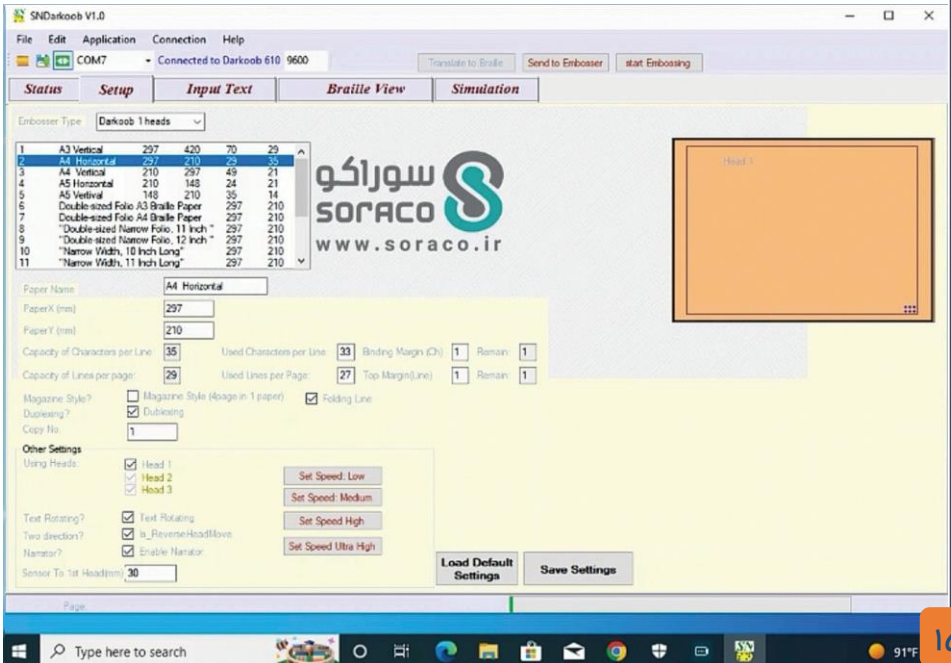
SNDarkoob V1.0

File Edit Application Connection Help

COM7 Connected to Darkoob 610 9600 Translate to Braille Send to Embosser start Embossing

Status Setup Input Text Braille View Simulation

Embosser Type Darkoob 1 heads

| | | | | | |
|---|---|---|---|---|---|
| 1 | A3 Vertical | 297 | 420 | 70 | 29 |
| 2 | A4 Horizontal | 297 | 210 | 29 | 35 |
| 3 | A4 Vertical | 210 | 297 | 49 | 21 |
| 4 | A5 Horizontal | 210 | 148 | 24 | 21 |
| 5 | A5 Vertival | 148 | 210 | 35 | 14 |
| 6 | Double-sized Folio A3 Braille Paper | 297 | 210 | | |
| 7 | Double-sized Folio A4 Braille Paper | 297 | 210 | | |
| 8 | "Double-sized Narrow Folio, 11 inch" | 297 | 210 | | |
| 9 | "Double-sized Narrow Folio, 12 inch" | 297 | 210 | | |
| 10 | "Narrow Width, 10 Inch Long" | 297 | 210 | | |
| 11 | "Narrow Width, 11 Inch Long" | 297 | 210 | | |

سوراکو SORACO www.soraco.ir

Head 1

Paper Name A4 Horizontal
PaperX (mm) 297
PaperY (mm) 210
Capacity of Characters per Line 35 Used Characters per Line 33 Binding Margin (Ch) 1 Remain 1
Capacity of Lines per page 29 Used Lines per Page 27 Top Margin(Line) 1 Remain 1
Magazine Style? Magazine Style (4page in 1 paper) Folding Line
Duplexing? Dubloxing
Copy No. 1
Other Settings
Using Heads: Head 1 Head 2 Head 3
Set Speed: Low
Set Speed: Medium
Text Rotating? Text Rotating Set Speed High
Two direction? Is_ReverseHeadMove
Narrator? Enable Narrator Set Speed Ultra High
Sensor To 1st Head(mm) 30
Load Default Settings Save Settings

Page

Type here to search 91°F